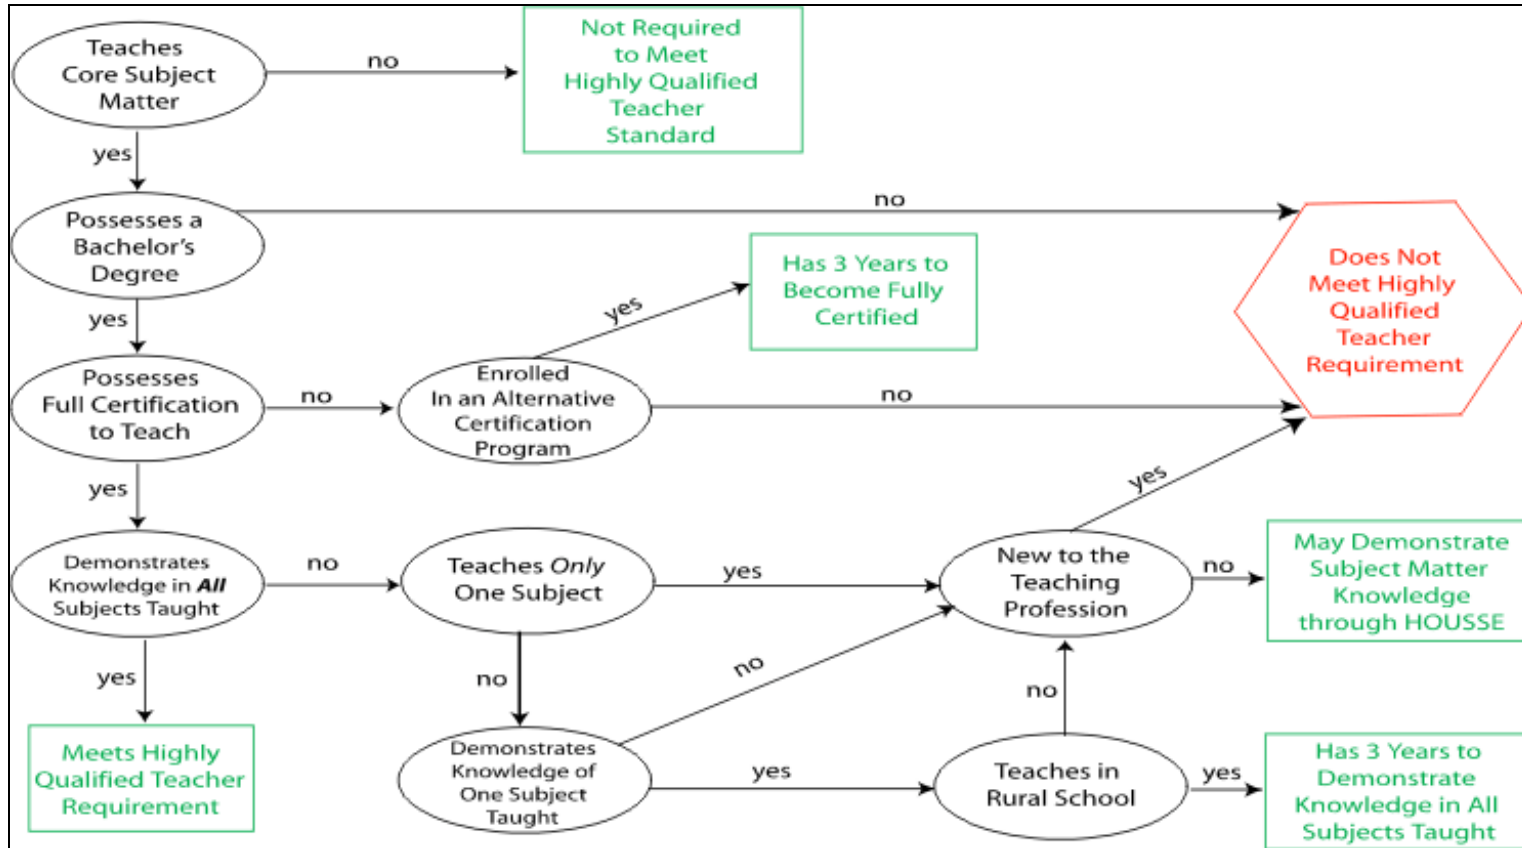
Teaches Core Subject Matter

no

Not Required to Meet Highly Qualified Teacher Standard

yes

Possesses a Bachelor's Degree

no

Does Not Meet Highly Qualified Teacher Requirement

Has 3 Years to Become Fully Certified

yes

yes

Possesses Full Certification to Teach

no

Enrolled In an Alternative Certification Program

no

yes

yes

Demonstrates Knowledge in *All* Subjects Taught

no

Teaches *Only* One Subject

yes

New to the Teaching Profession

no

May Demonstrate Subject Matter Knowledge through HOUSSE

yes

no

no

no

Meets Highly Qualified Teacher Requirement

Demonstrates Knowledge of One Subject Taught

yes

Teaches in Rural School

yes

Has 3 Years to Demonstrate Knowledge in All Subjects Taught